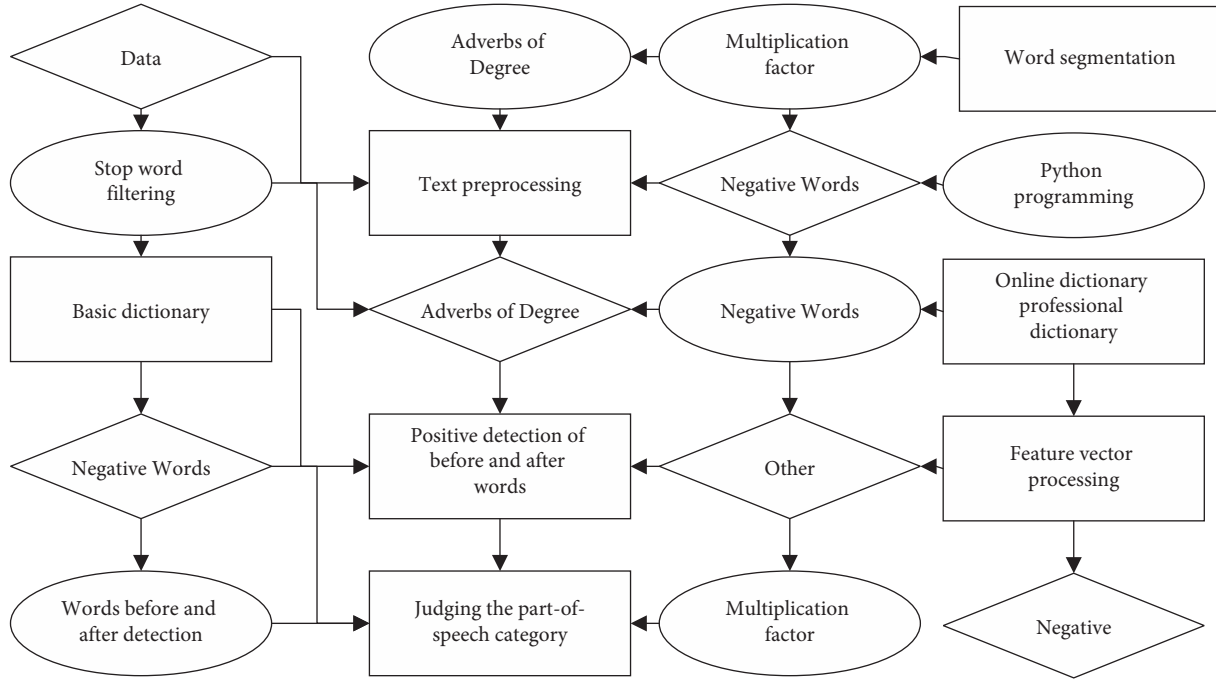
Data

Adverbs of Degree

Multiplication factor

Word segmentation

Stop word filtering

Text preprocessing

Negative Words

Python programming

Basic dictionary

Adverbs of Degree

Negative Words

Online dictionary professional dictionary

Negative Words

Positive detection of before and after words

Other

Feature vector processing

Words before and after detection

Judging the part-of-speech category

Multiplication factor

Negative